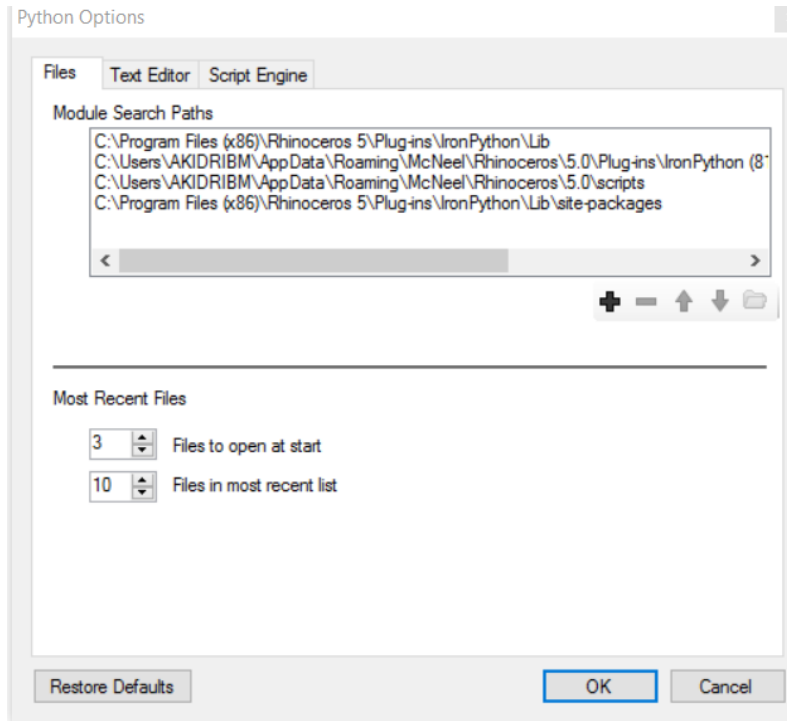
Python Options

Files | Text Editor | Script Engine

Module Search Paths

C:\Program Files (x86)\Rhinoceros 5\Plug-ins\IronPython\Lib
C:\Users\AKIDRIBM\AppData\Roaming\McNeel\Rhinoceros\5.0\Plug-ins\IronPython (8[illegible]
C:\Users\AKIDRIBM\AppData\Roaming\McNeel\Rhinoceros\5.0\scripts
C:\Program Files (x86)\Rhinoceros 5\Plug-ins\IronPython\Lib\site-packages

Most Recent Files

3 Files to open at start

10 Files in most recent list

Restore Defaults

OK

Cancel